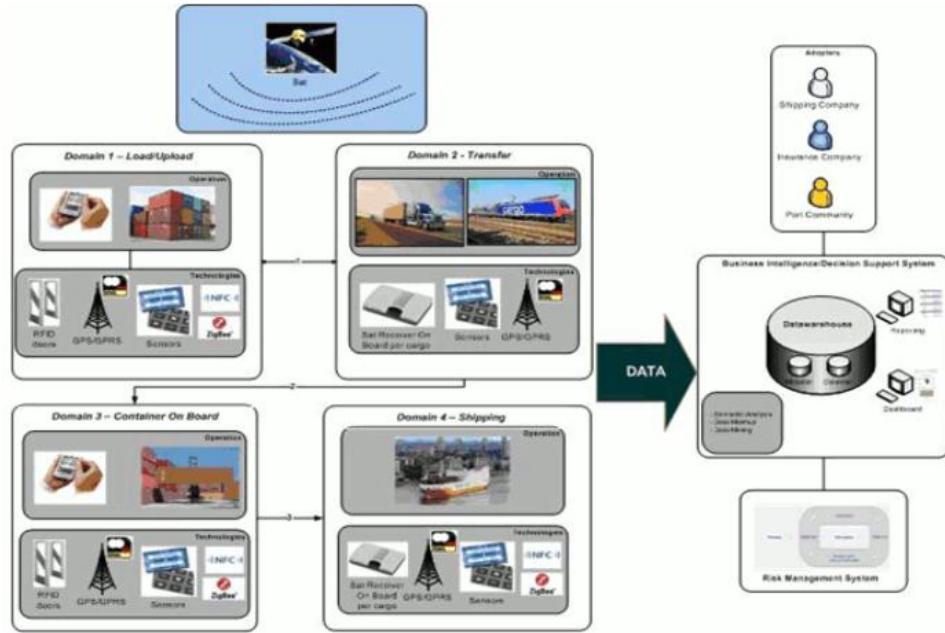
Sat

Domain 1 – Load/Upload

Operation

Technologies

RFID doors

GPS/GPRS

Sensors

NFC

ZigBee

Domain 2 - Transfer

Operation

Technologies

Sat Receiver On Board per cargo

Sensors

GPS/GPRS

1

2

Domain 3 – Container On Board

Operation

Technologies

RFID doors

GPS/GPRS

Sensors

NFC

ZigBee

3

Domain 4 – Shipping

Operation

Technologies

Sat Receiver On Board per cargo

GPS/GPRS

Sensors

NFC

ZigBee

DATA

Adopters

Shipping Company

Insurance Company

Port Community

Business Intelligence/Decision Support System

Datawarehouse

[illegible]

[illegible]

Reporting

Dashboard

- Scenario analysis
- Data Mining
- Data Mining

Risk Management System